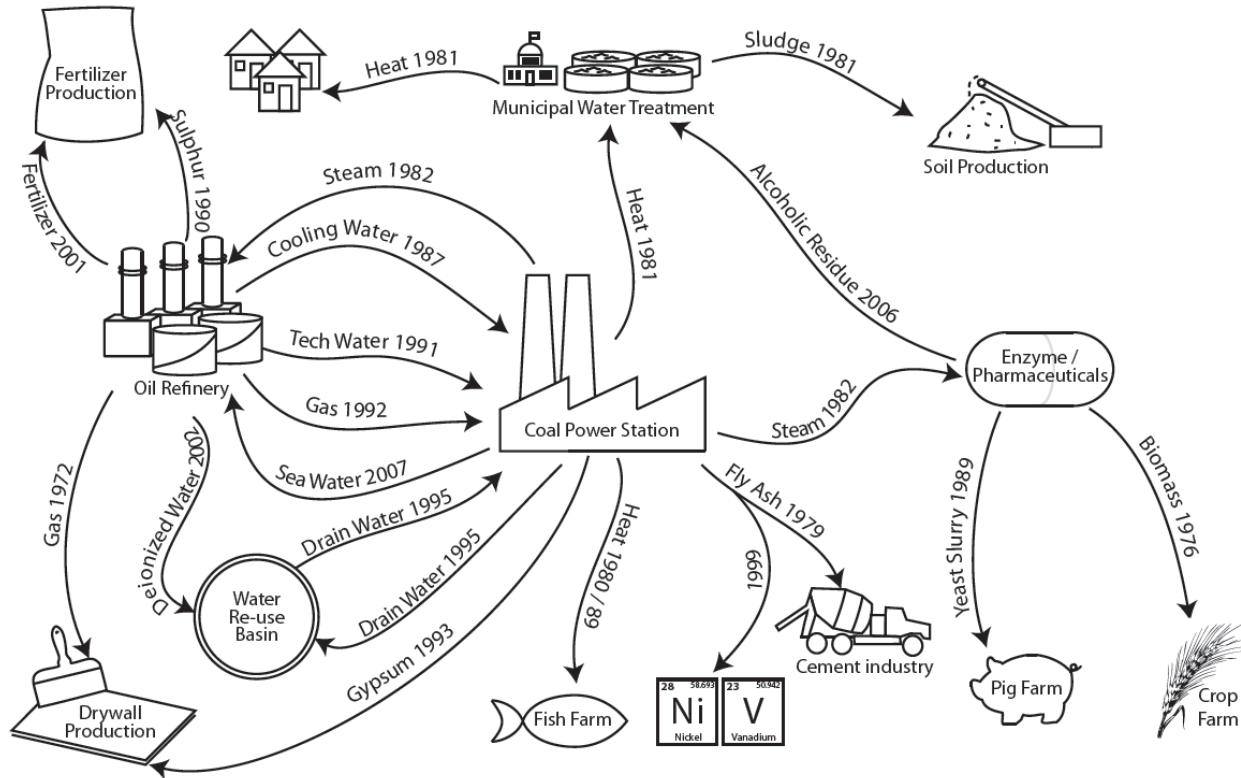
Fertilizer Production

Heat 1981

Municipal Water Treatment

Sludge 1981

Soil Production

Sulphur 1990

Fertilizer 2001

Steam 1982

Cooling Water 1987

Heat 1981

Alcoholic Residue 2006

Tech Water 1991

Oil Refinery

Gas 1992

Coal Power Station

Steam 1982

Enzyme / Pharmaceuticals

Sea Water 2007

Deionized Water 2002

Drain Water 1995

Drain Water 1995

Water Re-use Basin

Gas 1972

Heat 1980 / 89

Fly Ash 1979

1999

Yeast Slurry 1989

Biomass 1976

Gypsum 1993

Cement industry

Drywall Production

Fish Farm

28 58.693 Ni Nickel

23 50.942 V Vanadium

Pig Farm

Crop Farm